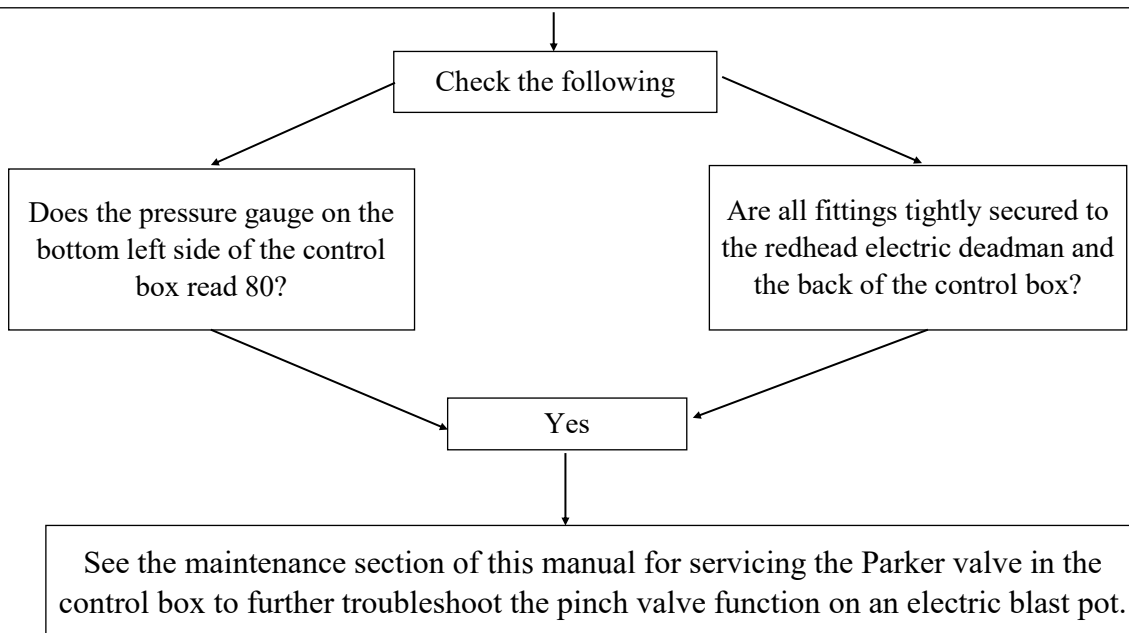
Check the following

Does the pressure gauge on the bottom left side of the control box read 80?

Are all fittings tightly secured to the redhead electric deadman and the back of the control box?

Yes

See the maintenance section of this manual for servicing the Parker valve in the control box to further troubleshoot the pinch valve function on an electric blast pot.